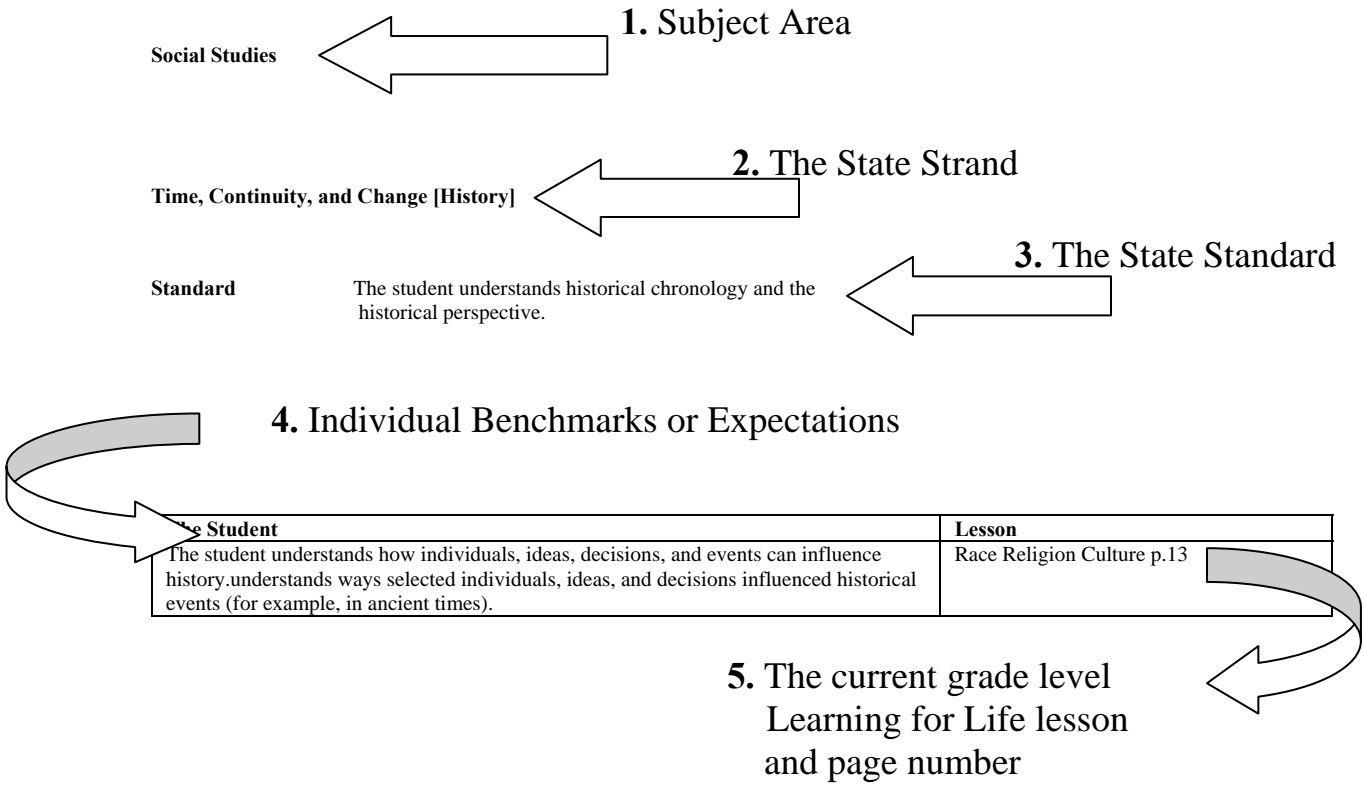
1. Subject Area

Social Studies

2. The State Strand

Time, Continuity, and Change [History]

3. The State Standard

Standard The student understands historical chronology and the historical perspective.

4. Individual Benchmarks or Expectations

| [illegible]e Student | Lesson |
|---|---|
| The student understands how individuals, ideas, decisions, and events can influence history.understands ways selected individuals, ideas, and decisions influenced historical events (for example, in ancient times). | Race Religion Culture p.13 |

5. The current grade level Learning for Life lesson and page number